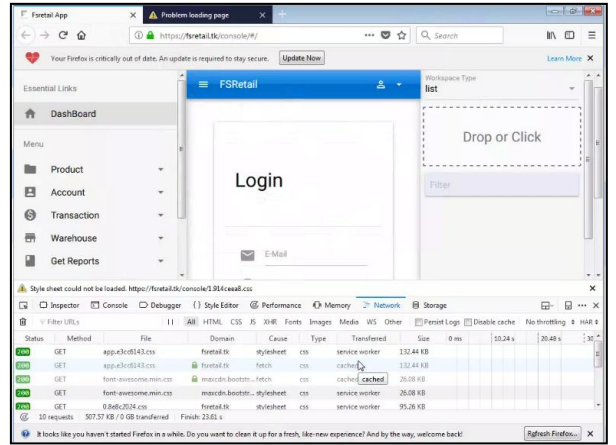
Fsretail App × Problem loading page ×

https://fsretail.tk/console/#/ ··· Search

Your Firefox is critically out of date. An update is required to stay secure. Update Now Learn More ×

Essential Links

DashBoard

Menu

Product

Account

Transaction

Warehouse

Get Reports

FSRetail

Login

E-Mail

Workspace Type
list

Drop or Click

Filter

Style sheet could not be loaded. https://fsretail.tk/console/1.914ceea8.css ×

Inspector Console Debugger Style Editor Performance Memory Network Storage

Filter URLs All HTML CSS JS XHR Fonts Images Media WS Other Persist Logs Disable cache No throttling HAR

| Status | Method | File | Domain | Cause | Type | Transferred | Size | 0 ms | 10.24 s | 20.48 s | 30 |
|---|---|---|---|---|---|---|---|---|---|---|---|
| 200 | GET | app.e3cd8143.css | fsretail.tk | stylesheet | css | service worker | 132.44 KB | | | | |
| 200 | GET | app.e3cd8143.css | fsretail.tk | fetch | css | cached | 132.44 KB | | | | |
| 200 | GET | font-awesome.min.css | maxcdn.bootstr... | fetch | css | cached | 26.08 KB | | | | |
| 200 | GET | font-awesome.min.css | maxcdn.bootstr... | stylesheet | css | service worker | 26.08 KB | | | | |
| 200 | GET | 0.8e8c2024.css | fsretail.tk | stylesheet | css | service worker | 95.26 KB | | | | |

cached

10 requests 507.57 KB / 0 GB transferred Finish: 23.61 s

It looks like you haven't started Firefox in a while. Do you want to clean it up for a fresh, like-new experience? And by the way, welcome back! Refresh Firefox... ×